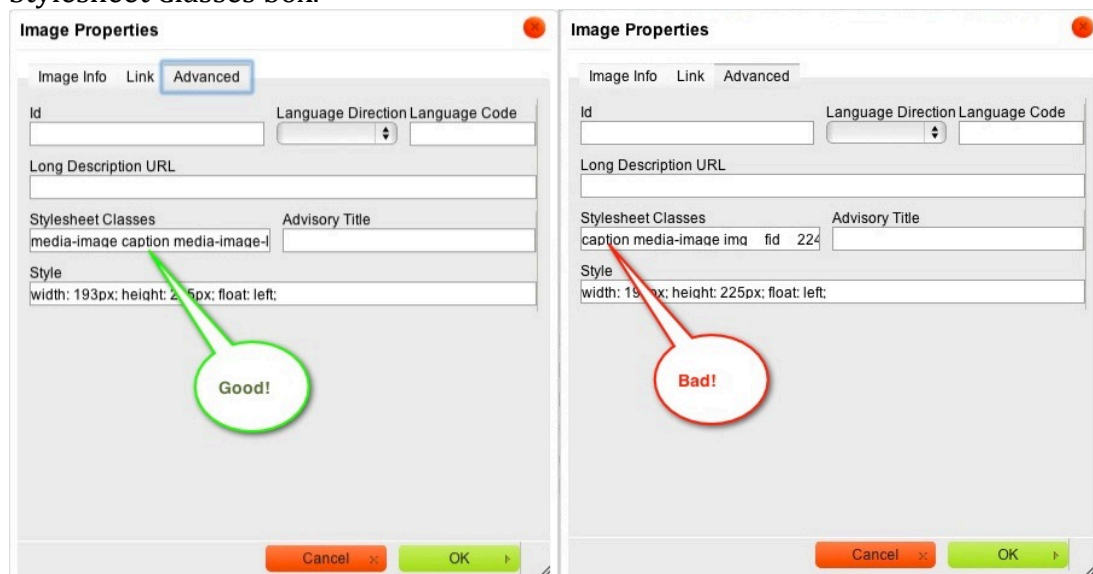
Stylesheet Classes box.

Image Properties

Image Info | Link | Advanced

Id

Language Direction

Language Code

Long Description URL

Stylesheet Classes

media-image caption media-image-l

Advisory Title

Style

width: 193px; height: 2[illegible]5px; float: left;

Good!

Cancel

OK

Image Properties

Image Info | Link | Advanced

Id

Language Direction

Language Code

Long Description URL

Stylesheet Classes

caption media-image img fid 224

Advisory Title

Style

width: 19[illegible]px; height: 225px; float: left;

Bad!

Cancel

OK